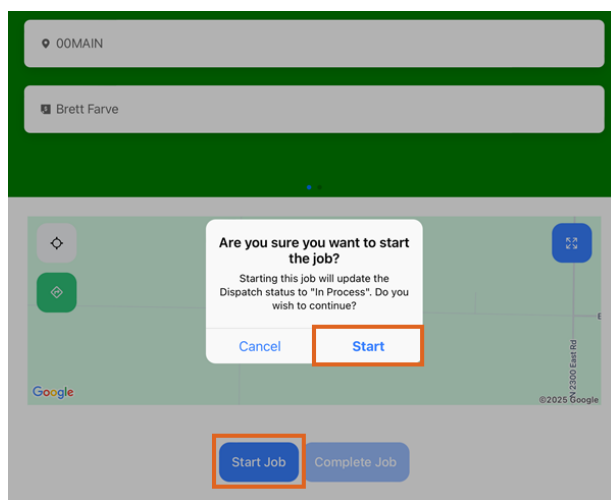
00MAIN

Brett Farve

Are you sure you want to start the job?

Starting this job will update the Dispatch status to "In Process". Do you wish to continue?

Cancel

Start

Google

2300 East Rd

©2025 Google

Start Job

Complete Job